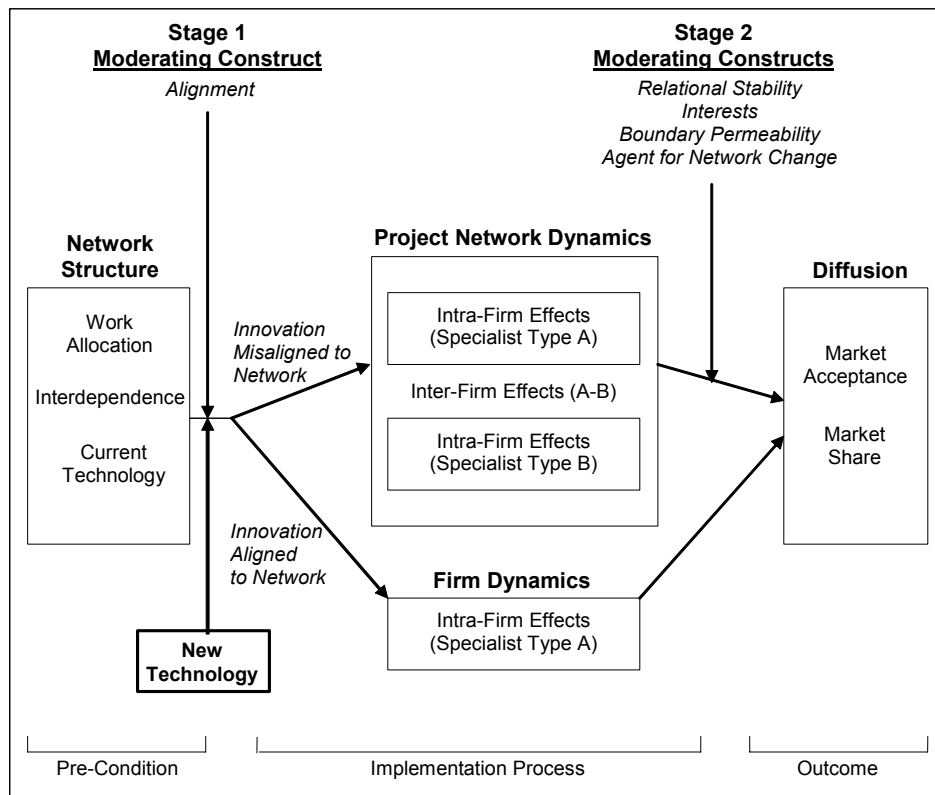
Stage 1
Moderating Construct
Alignment

Stage 2
Moderating Constructs
Relational Stability
Interests
Boundary Permeability
Agent for Network Change

Network Structure

Work Allocation

Interdependence

Current Technology

Innovation Misaligned to Network

Project Network Dynamics

Intra-Firm Effects (Specialist Type A)

Inter-Firm Effects (A-B)

Intra-Firm Effects (Specialist Type B)

Diffusion

Market Acceptance

Market Share

Innovation Aligned to Network

Firm Dynamics

Intra-Firm Effects (Specialist Type A)

New Technology

Pre-Condition

Implementation Process

Outcome